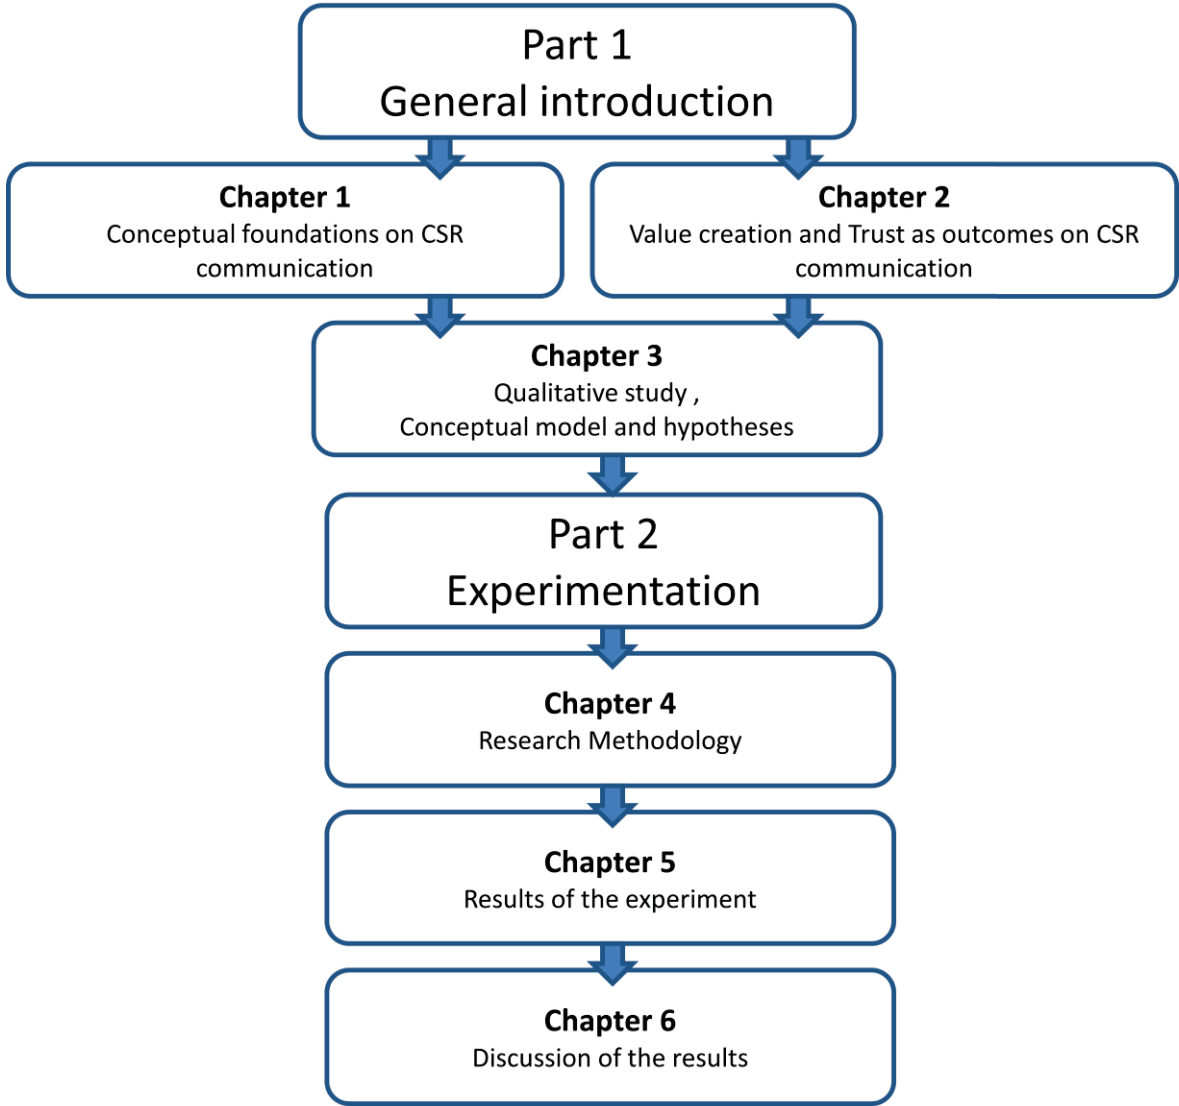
Part 1
General introduction

Chapter 1
Conceptual foundations on CSR communication

Chapter 2
Value creation and Trust as outcomes on CSR communication

Chapter 3
Qualitative study ,
Conceptual model and hypotheses

Part 2
Experimentation

Chapter 4
Research Methodology

Chapter 5
Results of the experiment

Chapter 6
Discussion of the results